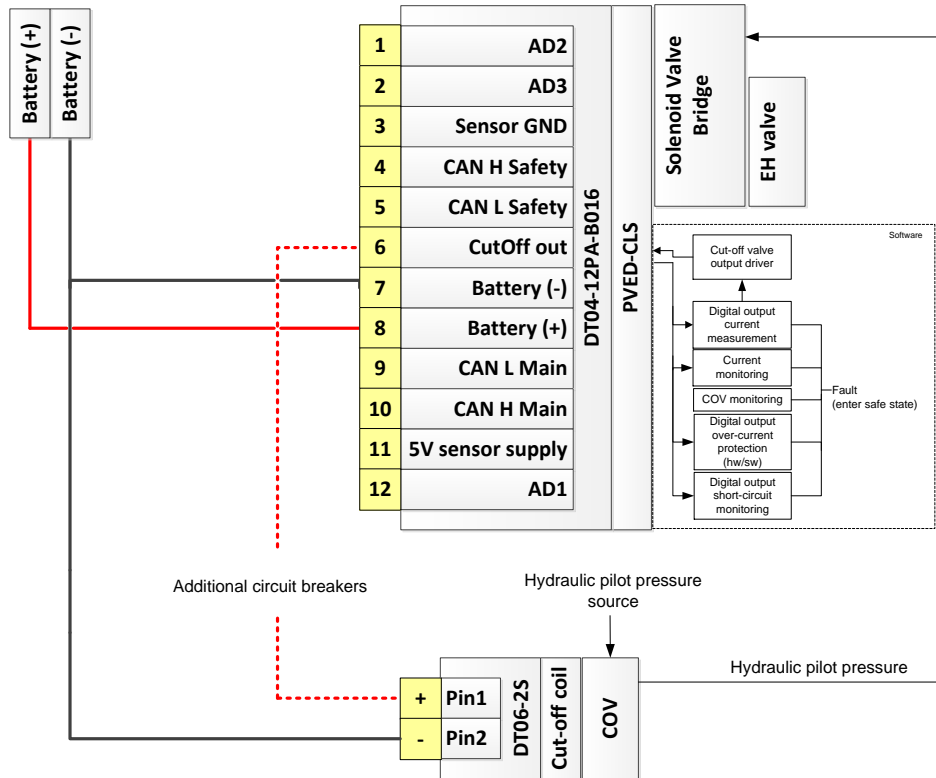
Battery (+)
Battery (-)

| 1 | AD2 |
|---|---|
| 2 | AD3 |
| 3 | Sensor GND |
| 4 | CAN H Safety |
| 5 | CAN L Safety |
| 6 | CutOff out |
| 7 | Battery (-) |
| 8 | Battery (+) |
| 9 | CAN L Main |
| 10 | CAN H Main |
| 11 | 5V sensor supply |
| 12 | AD1 |

DT04-12PA-B016
PVED-CLS
Solenoid Valve Bridge
EH valve

Software
Cut-off valve output driver
Digital output current measurement
Current monitoring
COV monitoring
Digital output over-current protection (hw/sw)
Digital output short-circuit monitoring
Fault (enter safe state)

Additional circuit breakers

Hydraulic pilot pressure source

Hydraulic pilot pressure

| + | Pin1 |
|---|---|
| - | Pin2 |

DT06-2S
Cut-off coil
COV